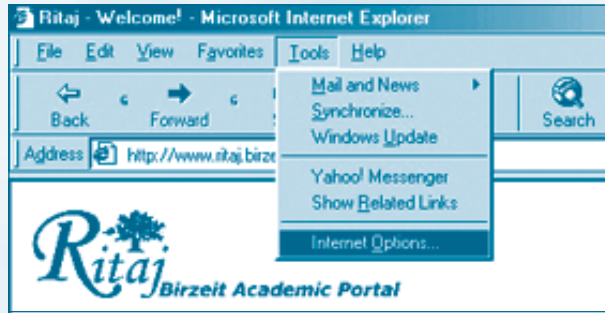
Ritaj - Welcome! - Microsoft Internet Explorer

File Edit View Favorites Tools Help

Back Forward

Search

Address http://www.ritaj.birze

Mail and News
Synchronize...
Windows Update
Yahoo! Messenger
Show Related Links
Internet Options...

Ritaj
Birzeit Academic Portal